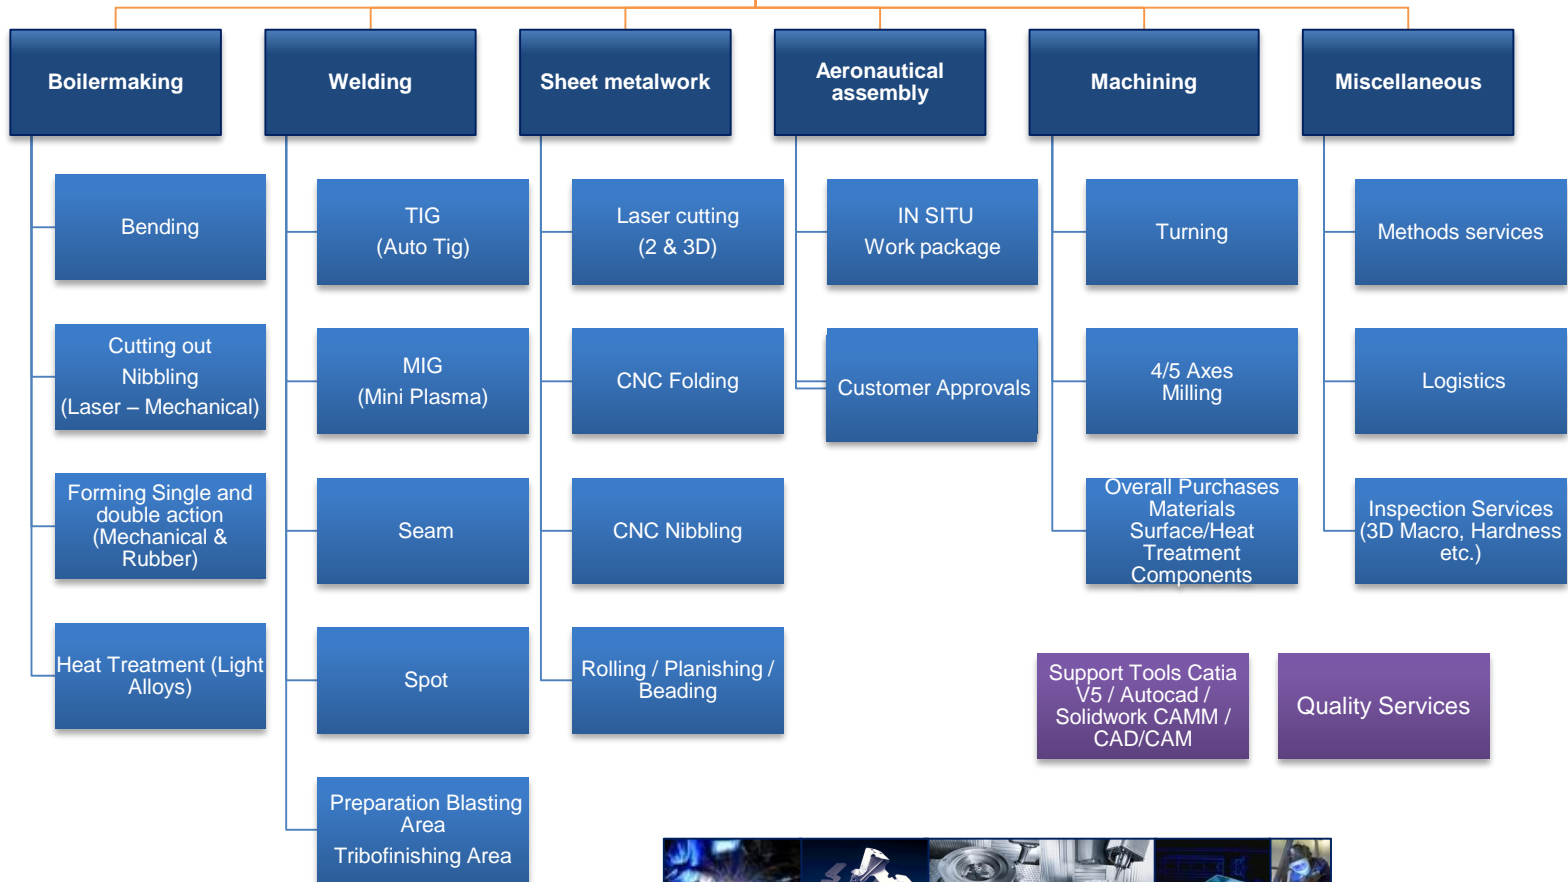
Boilermaking

Bending

Cutting out Nibbling (Laser – Mechanical)

Forming Single and double action (Mechanical & Rubber)

Heat Treatment (Light Alloys)

Welding

TIG (Auto Tig)

MIG (Mini Plasma)

Seam

Spot

Preparation Blasting Area

Tribofinishing Area

Sheet metalwork

Laser cutting (2 & 3D)

CNC Folding

CNC Nibbling

Rolling / Planishing / Beading

Aeronautical assembly

IN SITU Work package

Customer Approvals

Machining

Turning

4/5 Axes Milling

Overall Purchases Materials Surface/Heat Treatment Components

Miscellaneous

Methods services

Logistics

Inspection Services (3D Macro, Hardness etc.)

Support Tools Catia V5 / Autocad / Solidwork CAMM / CAD/CAM

Quality Services